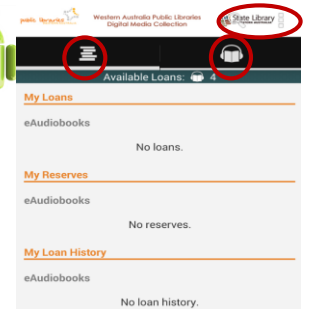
public libraries WA

Western Australia Public Libraries Digital Media Collection

State Library of Western Australia

Available Loans: 4

My Loans

eAudiobooks

No loans.

My Reserves

eAudiobooks

No reserves.

My Loan History

eAudiobooks

No loan history.